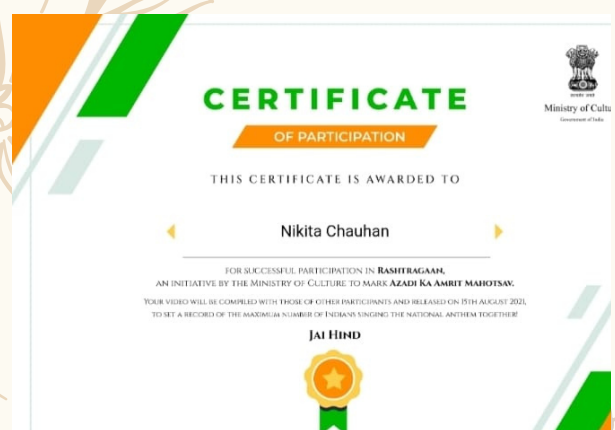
CERTIFICATE

OF PARTICIPATION

Ministry of Cultu

Government of India

THIS CERTIFICATE IS AWARDED TO

Nikita Chauhan

FOR SUCCESSFUL PARTICIPATION IN RASHTRAGAAN, AN INITIATIVE BY THE MINISTRY OF CULTURE TO MARK AZADI KA AMRIT MAHOTSAV.

YOUR VIDEO WILL BE COMPILED WITH THOSE OF OTHER PARTICIPANTS AND RELEASED ON 15TH AUGUST 2021, TO SET A RECORD OF THE MAXIMUM NUMBER OF INDIANS SINGING THE NATIONAL ANTHEM TOGETHER!

JAI HIND